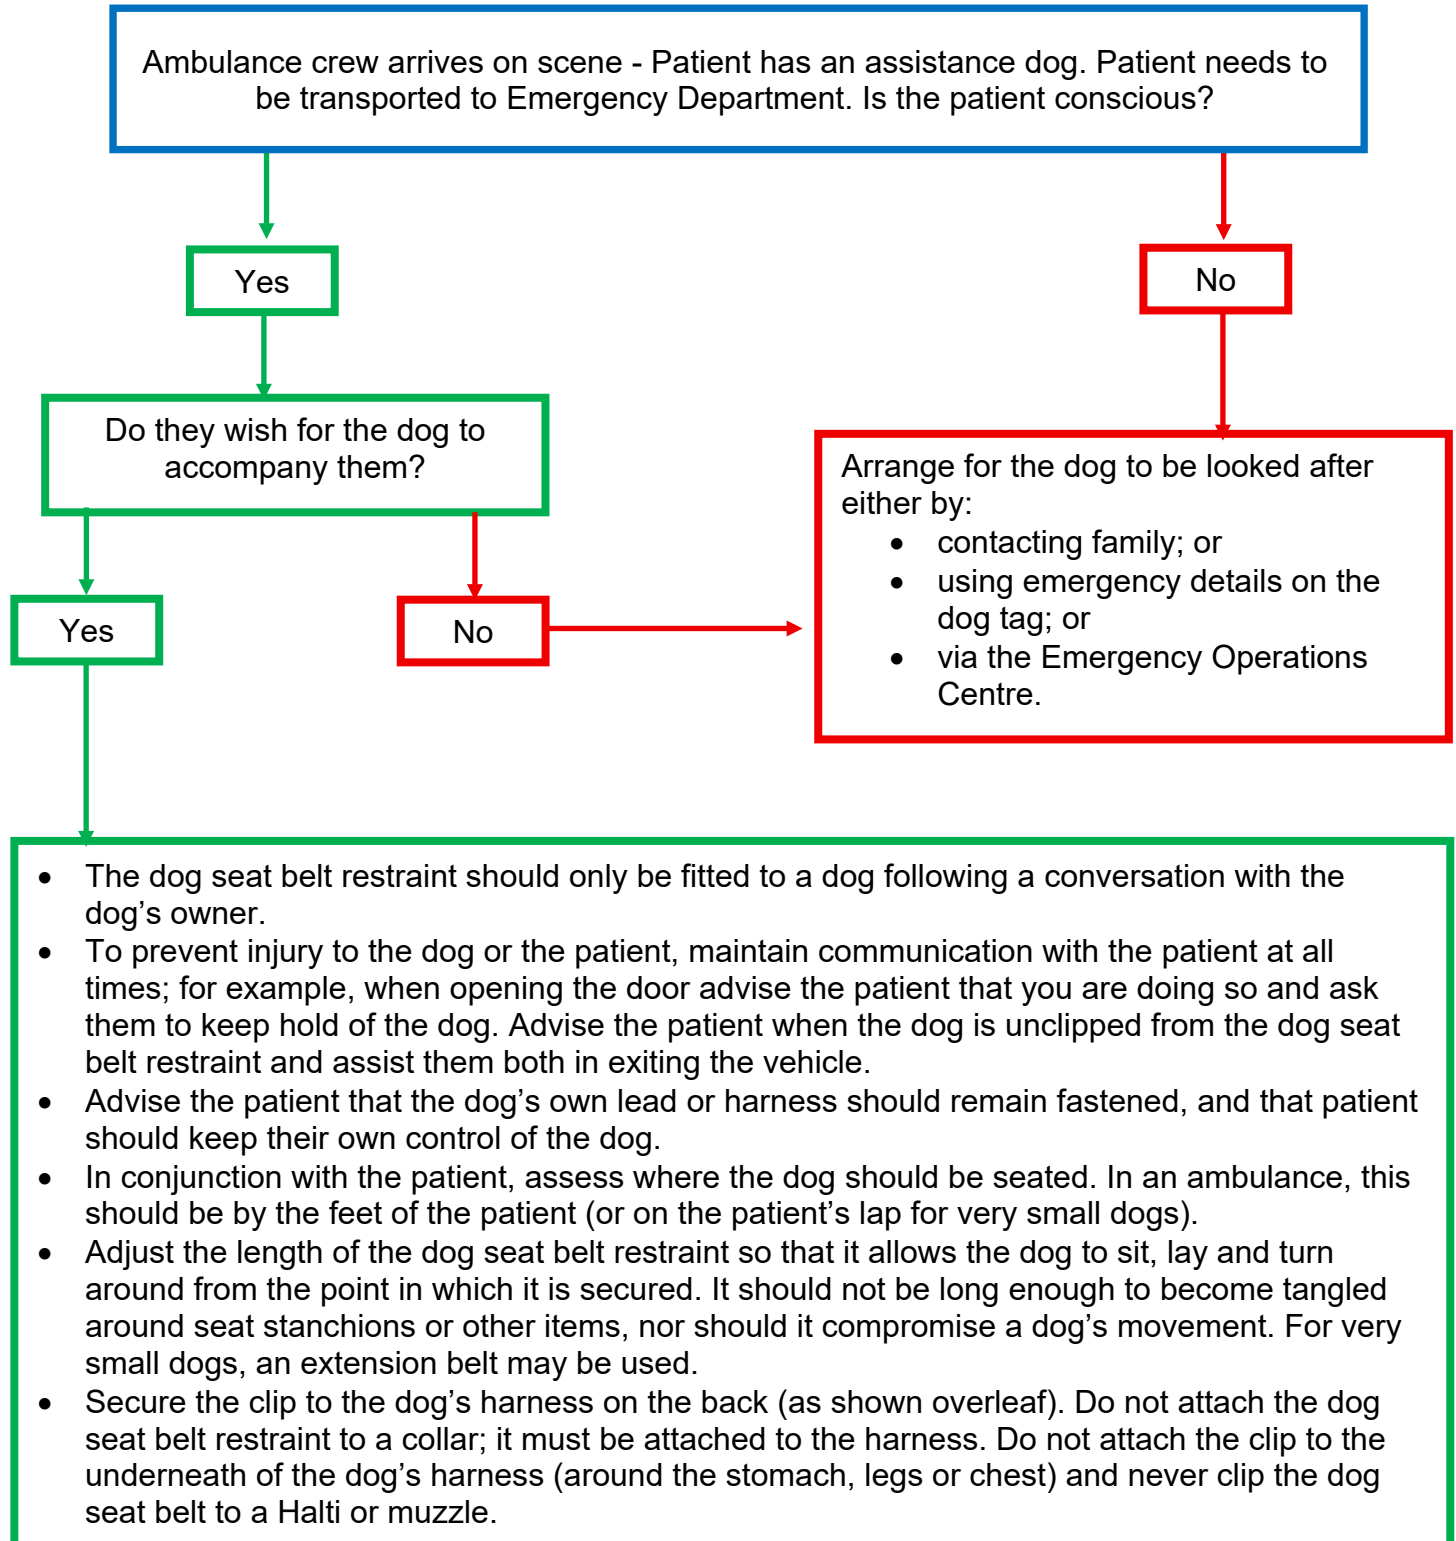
Ambulance crew arrives on scene - Patient has an assistance dog. Patient needs to be transported to Emergency Department. Is the patient conscious?

Yes

No

Do they wish for the dog to accompany them?

Arrange for the dog to be looked after either by:
- contacting family; or
- using emergency details on the dog tag; or
- via the Emergency Operations Centre.

Yes

No

- The dog seat belt restraint should only be fitted to a dog following a conversation with the dog’s owner.
- To prevent injury to the dog or the patient, maintain communication with the patient at all times; for example, when opening the door advise the patient that you are doing so and ask them to keep hold of the dog. Advise the patient when the dog is unclipped from the dog seat belt restraint and assist them both in exiting the vehicle.
- Advise the patient that the dog’s own lead or harness should remain fastened, and that patient should keep their own control of the dog.
- In conjunction with the patient, assess where the dog should be seated. In an ambulance, this should be by the feet of the patient (or on the patient’s lap for very small dogs).
- Adjust the length of the dog seat belt restraint so that it allows the dog to sit, lay and turn around from the point in which it is secured. It should not be long enough to become tangled around seat stanchions or other items, nor should it compromise a dog’s movement. For very small dogs, an extension belt may be used.
- Secure the clip to the dog’s harness on the back (as shown overleaf). Do not attach the dog seat belt restraint to a collar; it must be attached to the harness. Do not attach the clip to the underneath of the dog’s harness (around the stomach, legs or chest) and never clip the dog seat belt to a Halti or muzzle.